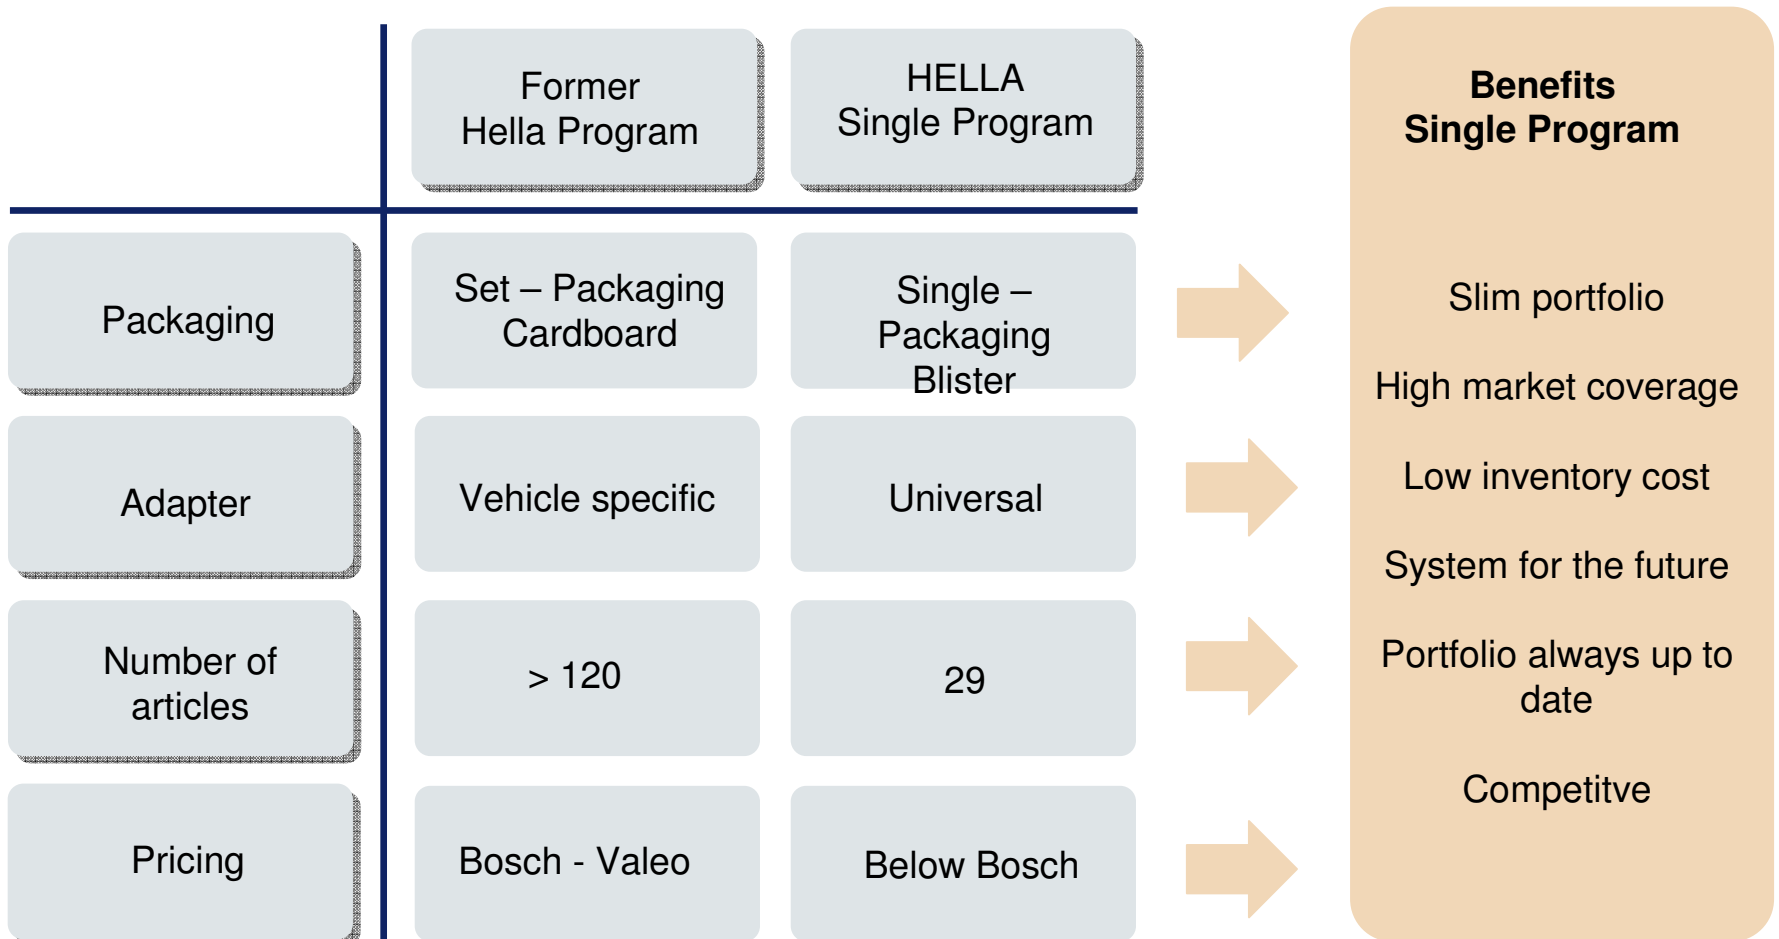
|  | Former Hella Program | HELLA Single Program |
|---|---|---|
| Packaging | Set – Packaging Cardboard | Single – Packaging Blister |
| Adapter | Vehicle specific | Universal |
| Number of articles | > 120 | 29 |
| Pricing | Bosch - Valeo | Below Bosch |

**Benefits Single Program**

Slim portfolio

High market coverage

Low inventory cost

System for the future

Portfolio always up to date

Competitve